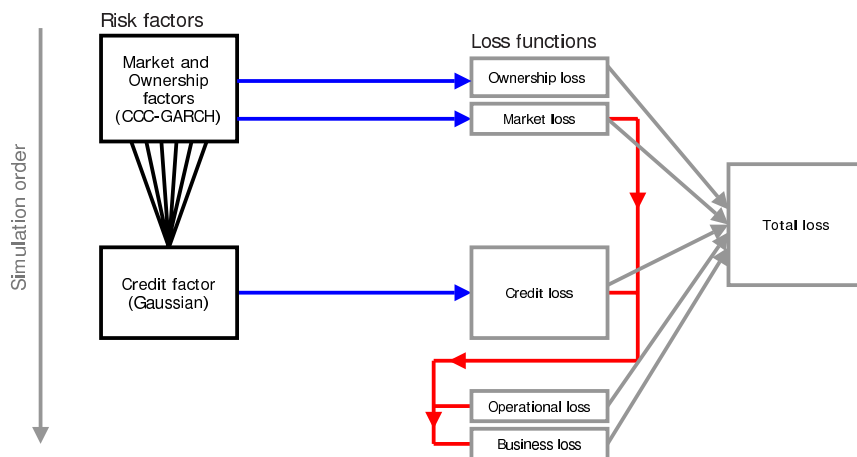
Simulation order

Risk factors

Market and Ownership factors (CCC-GARCH)

Credit factor (Gaussian)

Loss functions

Ownership loss

Market loss

Credit loss

Operational loss

Business loss

Total loss